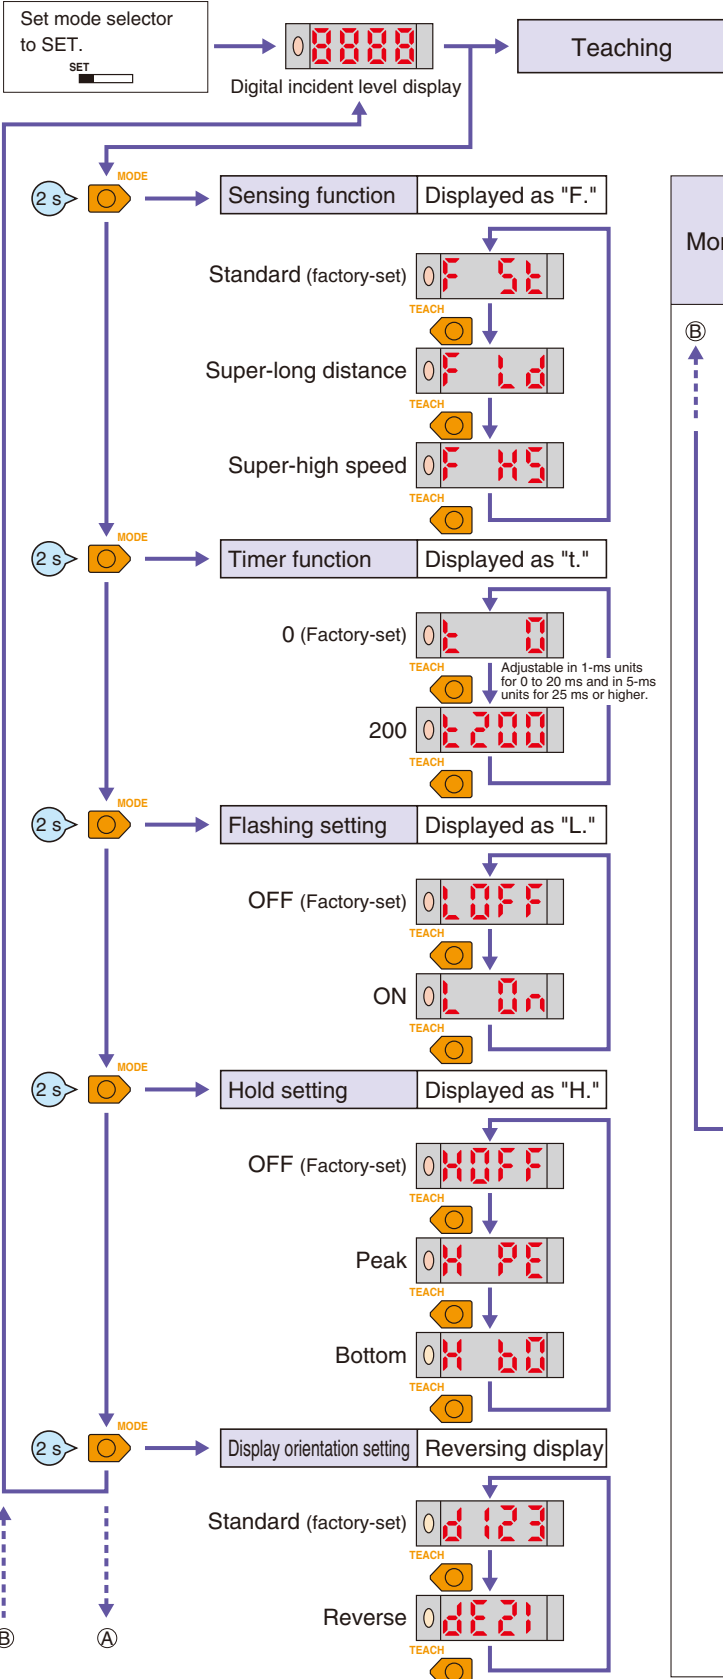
Set mode selector to SET.
SET

8888
Digital incident level display

Teaching

Mo

Ⓑ

2 s MODE
Sensing function | Displayed as "F."

Standard (factory-set) F St
TEACH
Super-long distance F Ld
TEACH
Super-high speed F HS
TEACH

2 s MODE
Timer function | Displayed as "t."

0 (Factory-set) t 0
TEACH
Adjustable in 1-ms units for 0 to 20 ms and in 5-ms units for 25 ms or higher.
200 t200
TEACH

2 s MODE
Flashing setting | Displayed as "L."

OFF (Factory-set) LOFF
TEACH
ON L On
TEACH

2 s MODE
Hold setting | Displayed as "H."

OFF (Factory-set) HOFF
TEACH
Peak H PE
TEACH
Bottom H bO
TEACH

2 s MODE
Display orientation setting | Reversing display

Standard (factory-set) d 123
TEACH
Reverse dE21
TEACH

Ⓑ Ⓐ